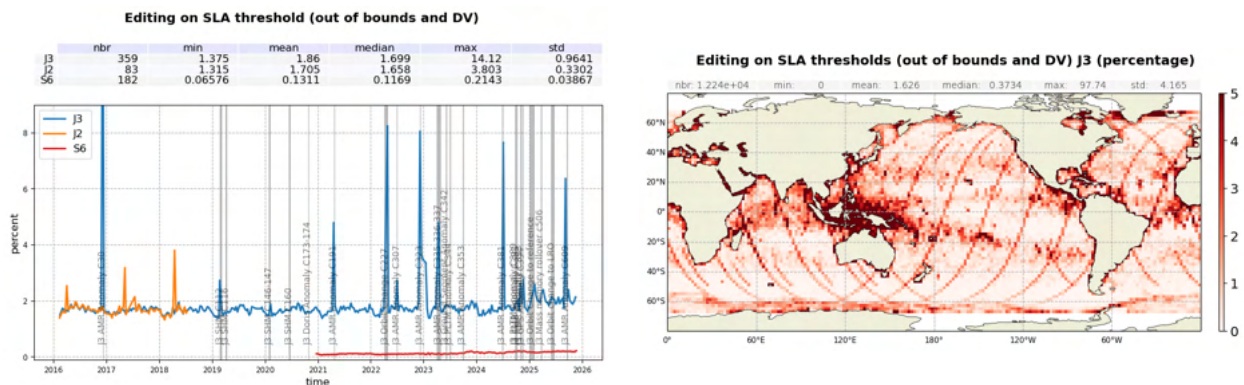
Editing on SLA threshold (out of bounds and DV)

| | nbr | min | mean | median | max | std |
|---|---|---|---|---|---|---|
| J3 | 359 | 1.375 | 1.86 | 1.699 | 14.12 | 0.9641 |
| J2 | 83 | 1.315 | 1.705 | 1.658 | 3.803 | 0.3302 |
| S6 | 182 | 0.06576 | 0.1311 | 0.1169 | 0.2143 | 0.03867 |

J3
J2
S6

percent

8
6
4
2
0

J3 AMR anomaly C30
J3 SHM
J3 SHM C116
J3 SHM C146-147
J3 SHM C160
J3 Doris anomaly C173-174
J3 AMR C191
J3 Orbit C227
J3 AMR C307
J3 Orbit
J3 AMR anomaly
J3 AMR anomaly C342
J3 AMR anomaly C353
J3 AMR anomaly C381
J3 AMR anomaly C389
J3 Orbit change to reference
J3 Mass rollover C506
J3 Orbit change to LRO
J3 AMR C609

2016 2017 2018 2019 2020 2021 2022 2023 2024 2025 2026
time

Editing on SLA thresholds (out of bounds and DV) J3 (percentage)

nbr: 1.224e+04 min: 0 mean: 1.626 median: 0.3734 max: 97.74 std: 4.165

60°N
40°N
20°N
0°
20°S
40°S
60°S

0° 60°E 120°E 180° 120°W 60°W

5
4
3
2
1
0